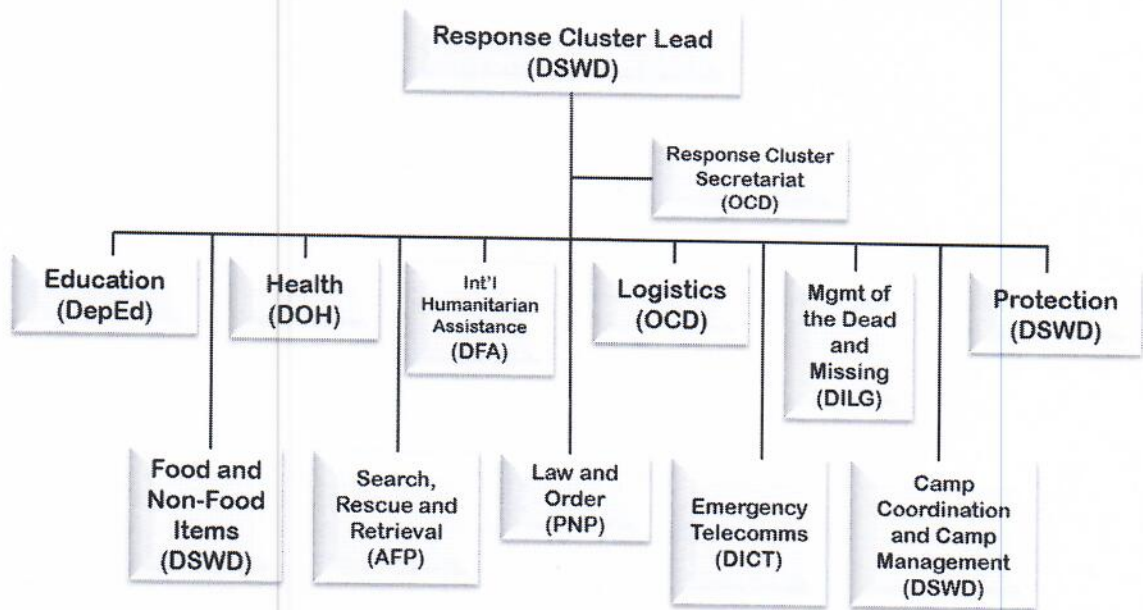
Response Cluster Lead (DSWD)

Response Cluster Secretariat (OCD)

Education (DepEd)

Health (DOH)

Int'l Humanitarian Assistance (DFA)

Logistics (OCD)

Mgmt of the Dead and Missing (DILG)

Protection (DSWD)

Food and Non-Food Items (DSWD)

Search, Rescue and Retrieval (AFP)

Law and Order (PNP)

Emergency Telecomms (DICT)

Camp Coordination and Camp Management (DSWD)